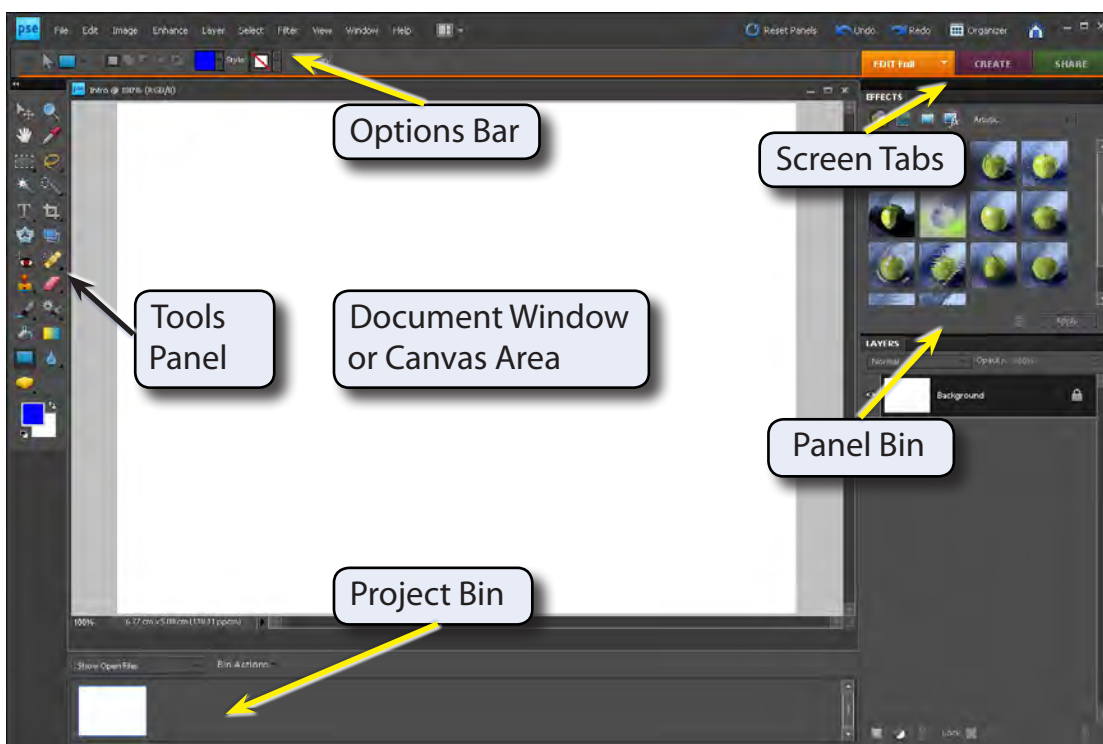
pse File Edit Image Enhance Layer Select Filter View Window Help

Reset Panels Undo Redo Organizer

Style:

EDIT Full CREATE SHARE

Intro @ 100% (RGB/8)

EFFECTS

Artistic

LAYERS

Normal Opacity: 100%

Background

Options Bar

Screen Tabs

Tools Panel

Document Window or Canvas Area

Panel Bin

Project Bin

100% 6.77 cm x 5.08 cm (118.11 ppcm)

Show Open Files Bin Actions

Apply

Lock